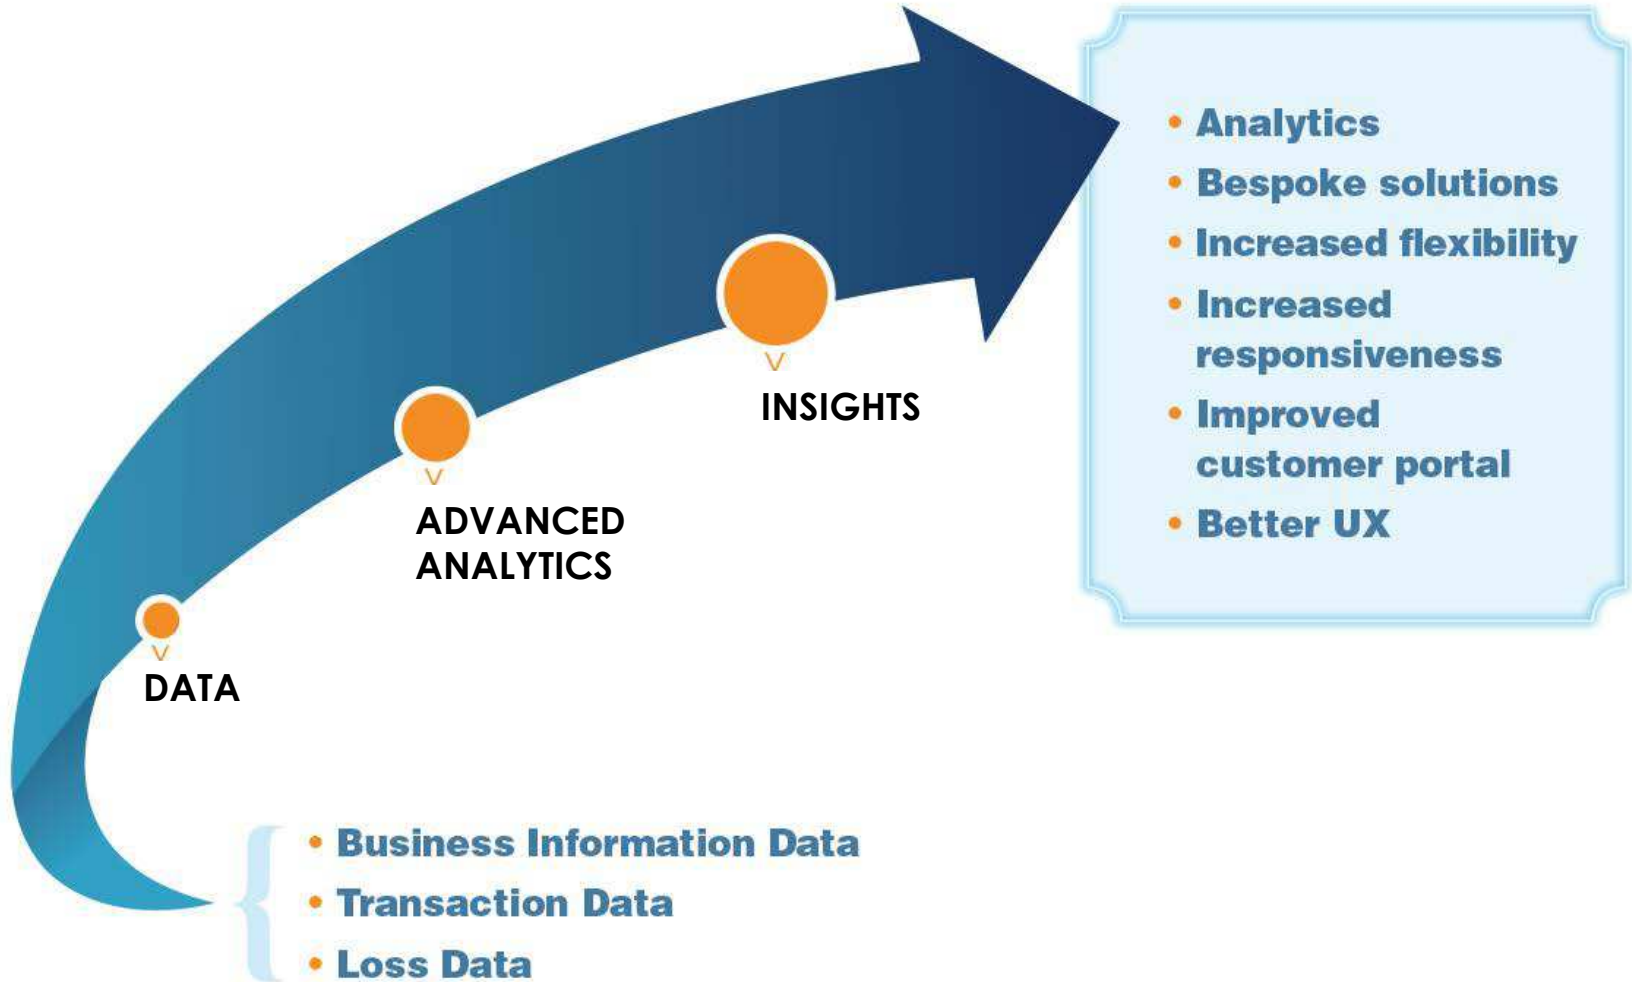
- Analytics
- Bespoke solutions
- Increased flexibility
- Increased responsiveness
- Improved customer portal
- Better UX

INSIGHTS

ADVANCED ANALYTICS

DATA

- Business Information Data
- Transaction Data
- Loss Data